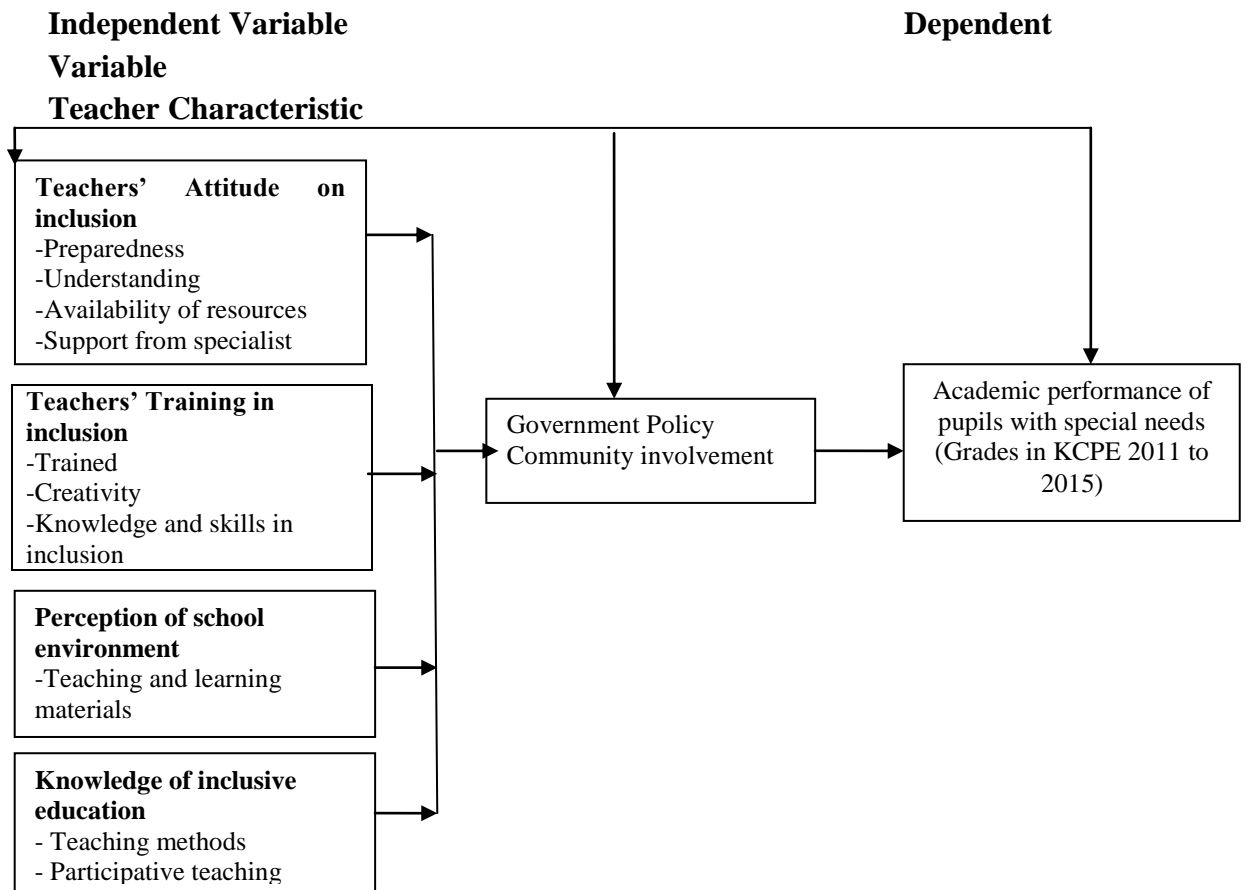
**Independent Variable** **Dependent Variable**

**Teacher Characteristic**

**Teachers' Attitude on inclusion**
-Preparedness
-Understanding
-Availability of resources
-Support from specialist

**Teachers' Training in inclusion**
-Trained
-Creativity
-Knowledge and skills in inclusion

**Perception of school environment**
-Teaching and learning materials

**Knowledge of inclusive education**
- Teaching methods
- Participative teaching

Government Policy
Community involvement

Academic performance of pupils with special needs (Grades in KCPE 2011 to 2015)